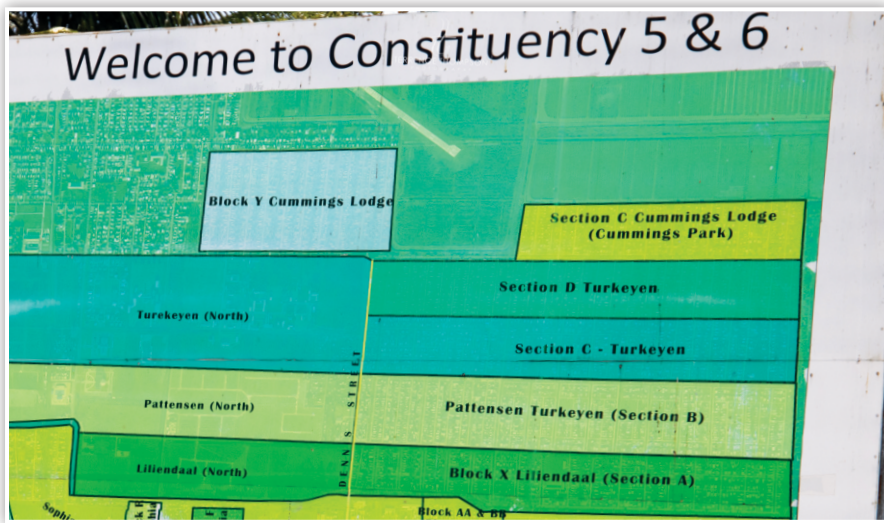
Welcome to Constituency 5 & 6

Block Y Cummings Lodge

Section C Cummings Lodge (Cummings Park)

Section D Turkeyen

Turekeyen (North)

Section C - Turkeyen

Pattensen (North)

DENNIS STREET

Pattensen Turkeyen (Section B)

Liliendaal (North)

Block X Liliendaal (Section A)

Sophi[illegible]

Block AA & B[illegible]